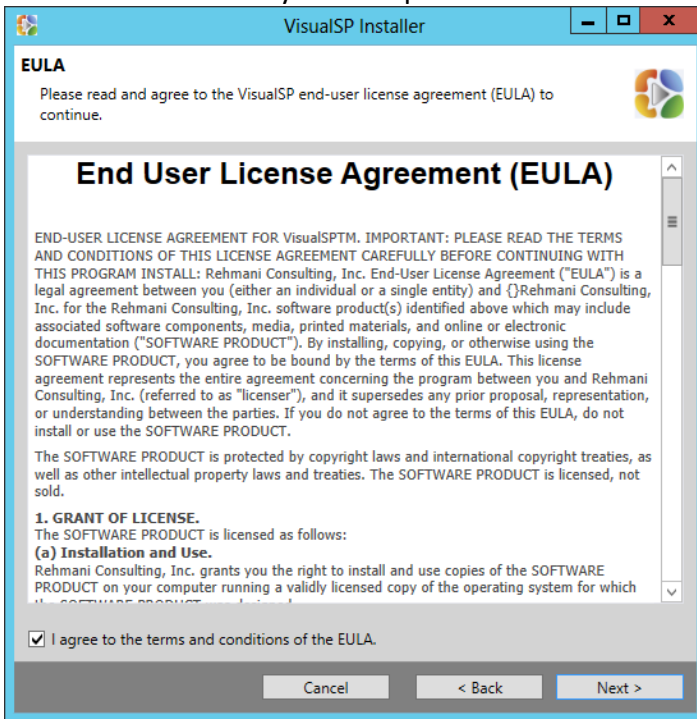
VisualSP Installer

EULA

Please read and agree to the VisualSP end-user license agreement (EULA) to continue.

End User License Agreement (EULA)

END-USER LICENSE AGREEMENT FOR VisualSPTM. IMPORTANT: PLEASE READ THE TERMS AND CONDITIONS OF THIS LICENSE AGREEMENT CAREFULLY BEFORE CONTINUING WITH THIS PROGRAM INSTALL: Rehmani Consulting, Inc. End-User License Agreement ("EULA") is a legal agreement between you (either an individual or a single entity) and {}Rehmani Consulting, Inc. for the Rehmani Consulting, Inc. software product(s) identified above which may include associated software components, media, printed materials, and online or electronic documentation ("SOFTWARE PRODUCT"). By installing, copying, or otherwise using the SOFTWARE PRODUCT, you agree to be bound by the terms of this EULA. This license agreement represents the entire agreement concerning the program between you and Rehmani Consulting, Inc. (referred to as "licenser"), and it supersedes any prior proposal, representation, or understanding between the parties. If you do not agree to the terms of this EULA, do not install or use the SOFTWARE PRODUCT.

The SOFTWARE PRODUCT is protected by copyright laws and international copyright treaties, as well as other intellectual property laws and treaties. The SOFTWARE PRODUCT is licensed, not sold.

1. GRANT OF LICENSE.
The SOFTWARE PRODUCT is licensed as follows:
(a) Installation and Use.
Rehmani Consulting, Inc. grants you the right to install and use copies of the SOFTWARE PRODUCT on your computer running a validly licensed copy of the operating system for which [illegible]

I agree to the terms and conditions of the EULA.

Cancel
< Back
Next >